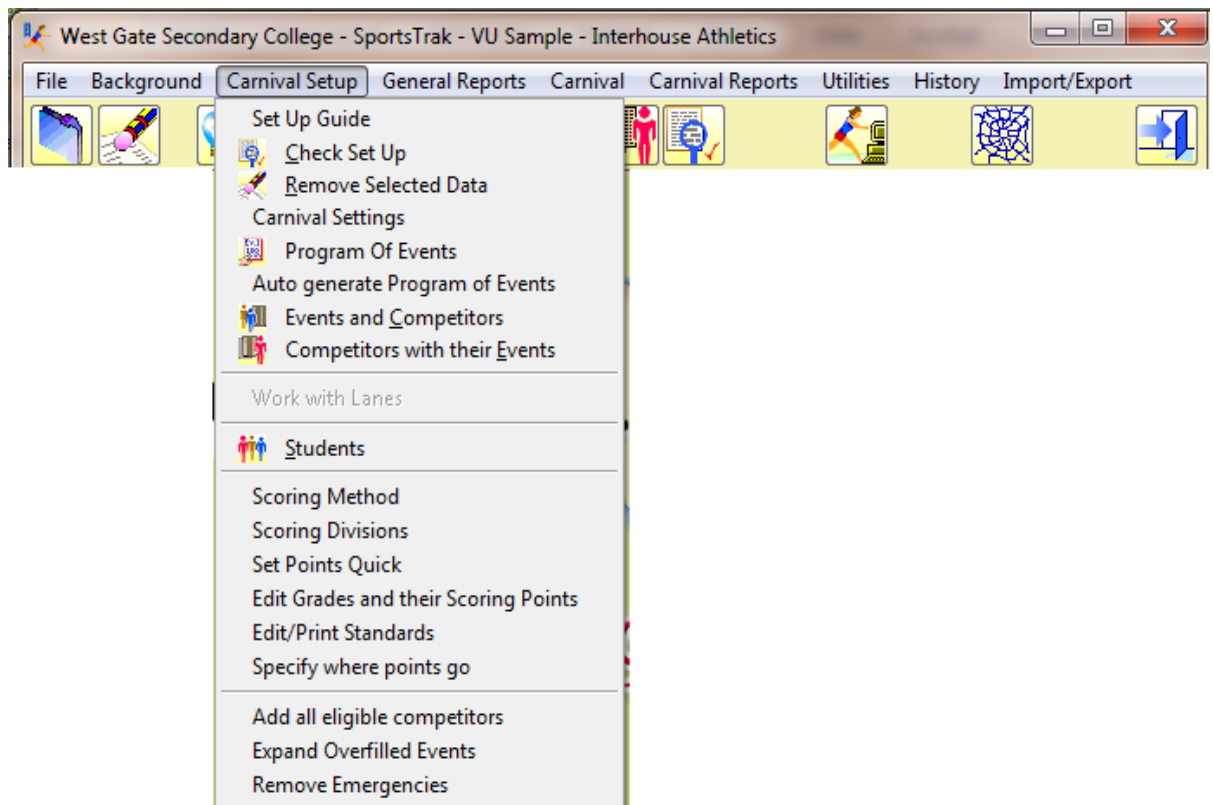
West Gate Secondary College - SportsTrak - VU Sample - Interhouse Athletics

File Background Carnival Setup General Reports Carnival Carnival Reports Utilities History Import/Export

Set Up Guide
Check Set Up
Remove Selected Data
Carnival Settings
Program Of Events
Auto generate Program of Events
Events and Competitors
Competitors with their Events
Work with Lanes
Students
Scoring Method
Scoring Divisions
Set Points Quick
Edit Grades and their Scoring Points
Edit/Print Standards
Specify where points go
Add all eligible competitors
Expand Overfilled Events
Remove Emergencies